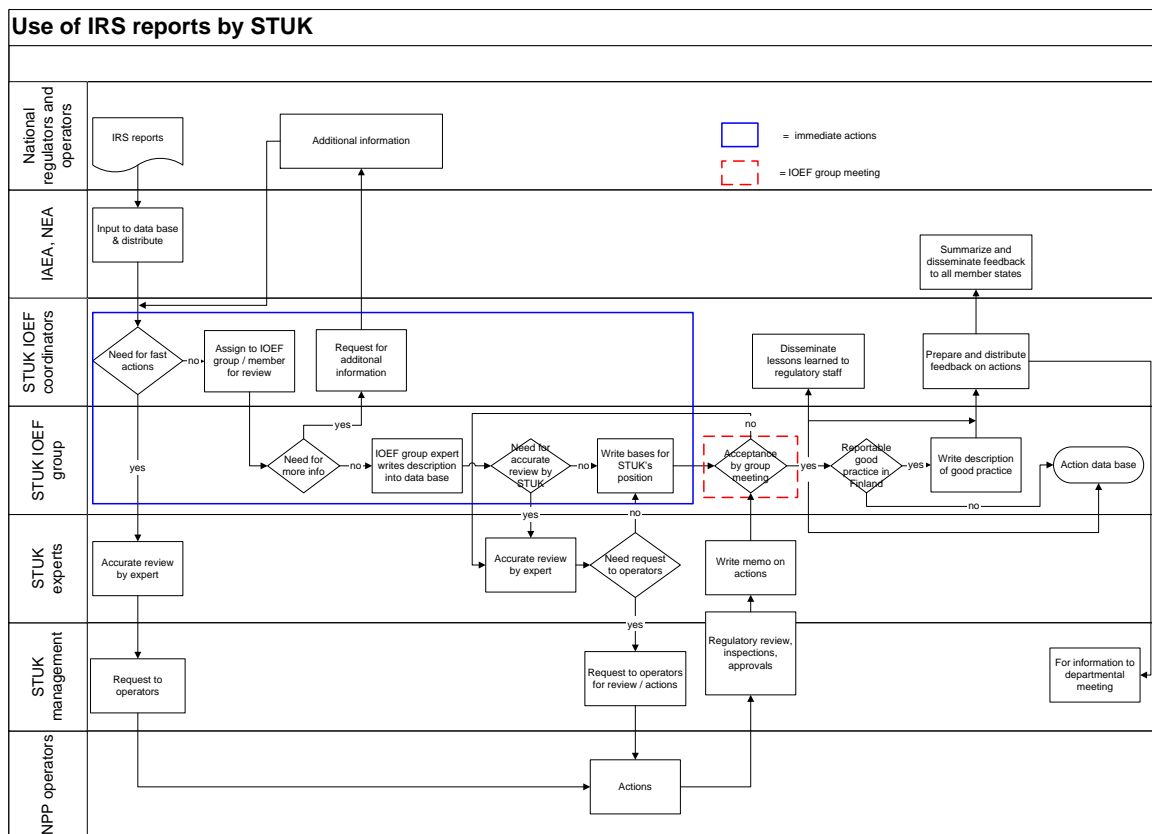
Use of IRS reports by STUK

National regulators and operators

IRS reports

Additional information

= immediate actions

= IOEF group meeting

IAEA, NEA

Input to data base & distribute

Summarize and disseminate feedback to all member states

STUK IOEF coordinators

Need for fast actions

no

Assign to IOEF group / member for review

Request for additonal information

Disseminate lessons learned to regulatory staff

Prepare and distribute feedback on actions

STUK IOEF group

yes

yes

Need for more info

no

IOEF group expert writes description into data base

Need for accurate review by STUK

no

Write bases for STUK's position

no

Acceptance by group meeting

yes

Reportable good practice in Finland

yes

Write description of good practice

Action data base

no

yes

no

STUK experts

Accurate review by expert

Accurate review by expert

Need request to operators

Write memo on actions

yes

STUK management

Request to operators

Request to operators for review / actions

Regulatory review, inspections, approvals

For information to departmental meeting

NPP operators

Actions